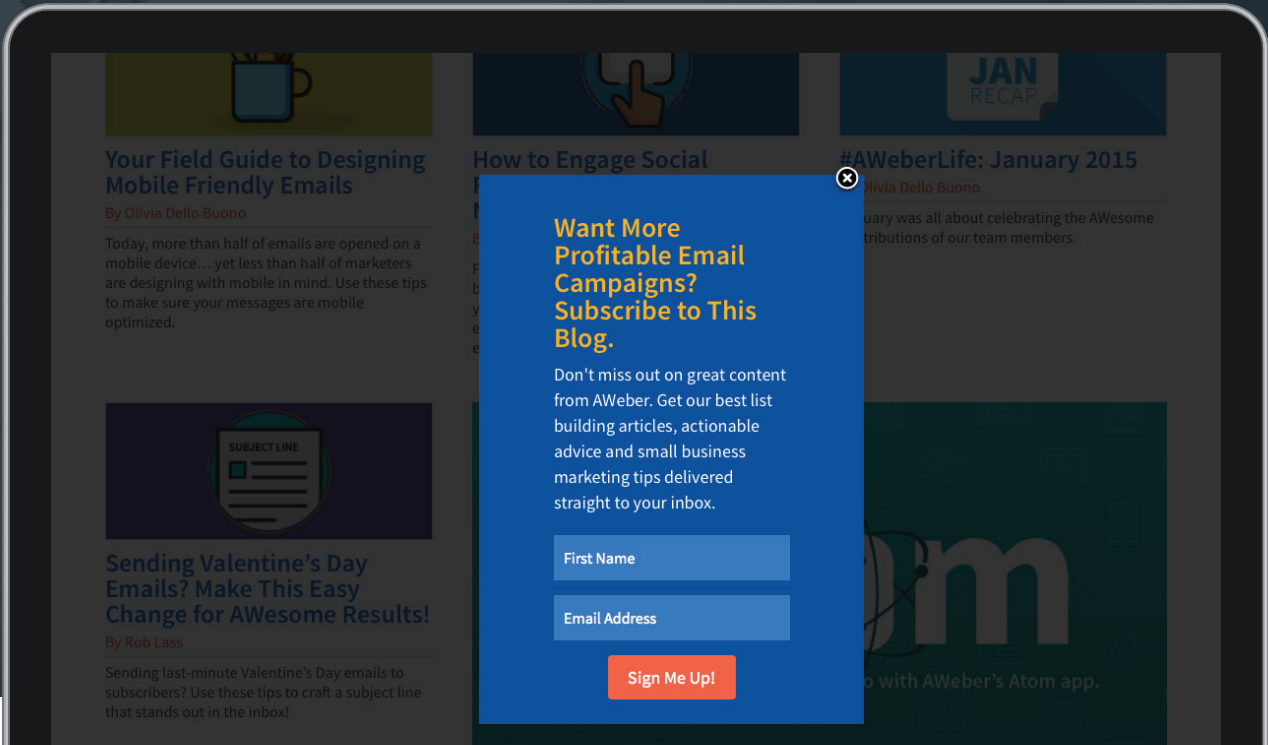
JAN RECAP

Your Field Guide to Designing Mobile Friendly Emails

By Olivia Dello Buono

Today, more than half of emails are opened on a mobile device… yet less than half of marketers are designing with mobile in mind. Use these tips to make sure your messages are mobile optimized.

How to Engage Social F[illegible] N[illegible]

#AWeberLife: January 2015

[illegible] Olivia Dello Buono

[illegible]uary was all about celebrating the AWesome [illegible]tributions of our team members.

SUBJECT LINE

Sending Valentine's Day Emails? Make This Easy Change for AWesome Results!

By Rob Lass

Sending last-minute Valentine's Day emails to subscribers? Use these tips to craft a subject line that stands out in the inbox!

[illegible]om

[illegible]p with AWeber's Atom app.

Want More Profitable Email Campaigns? Subscribe to This Blog.

Don't miss out on great content from AWeber. Get our best list building articles, actionable advice and small business marketing tips delivered straight to your inbox.

First Name

Email Address

Sign Me Up!